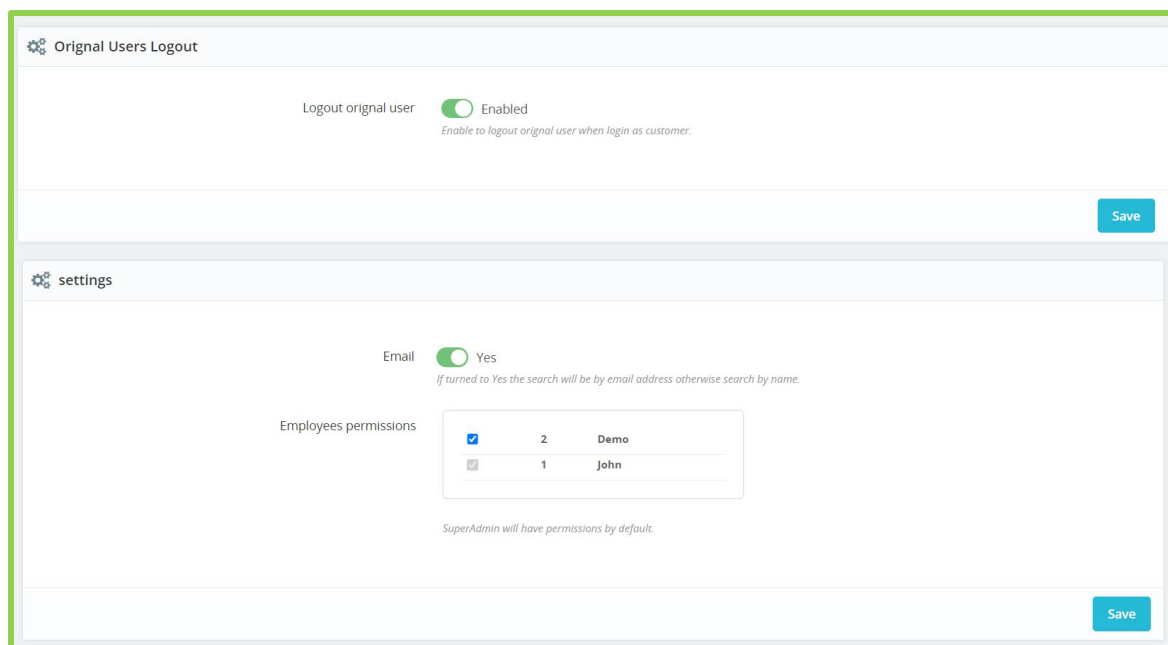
Orignal Users Logout

Logout orignal user Enabled

Enable to logout orignal user when login as customer.

Save

settings

Email Yes

If turned to Yes the search will be by email address otherwise search by name.

Employees permissions

| | | |
|---|---|---|
| ☑ | 2 | Demo |
| ☑ | 1 | John |

SuperAdmin will have permissions by default.

Save